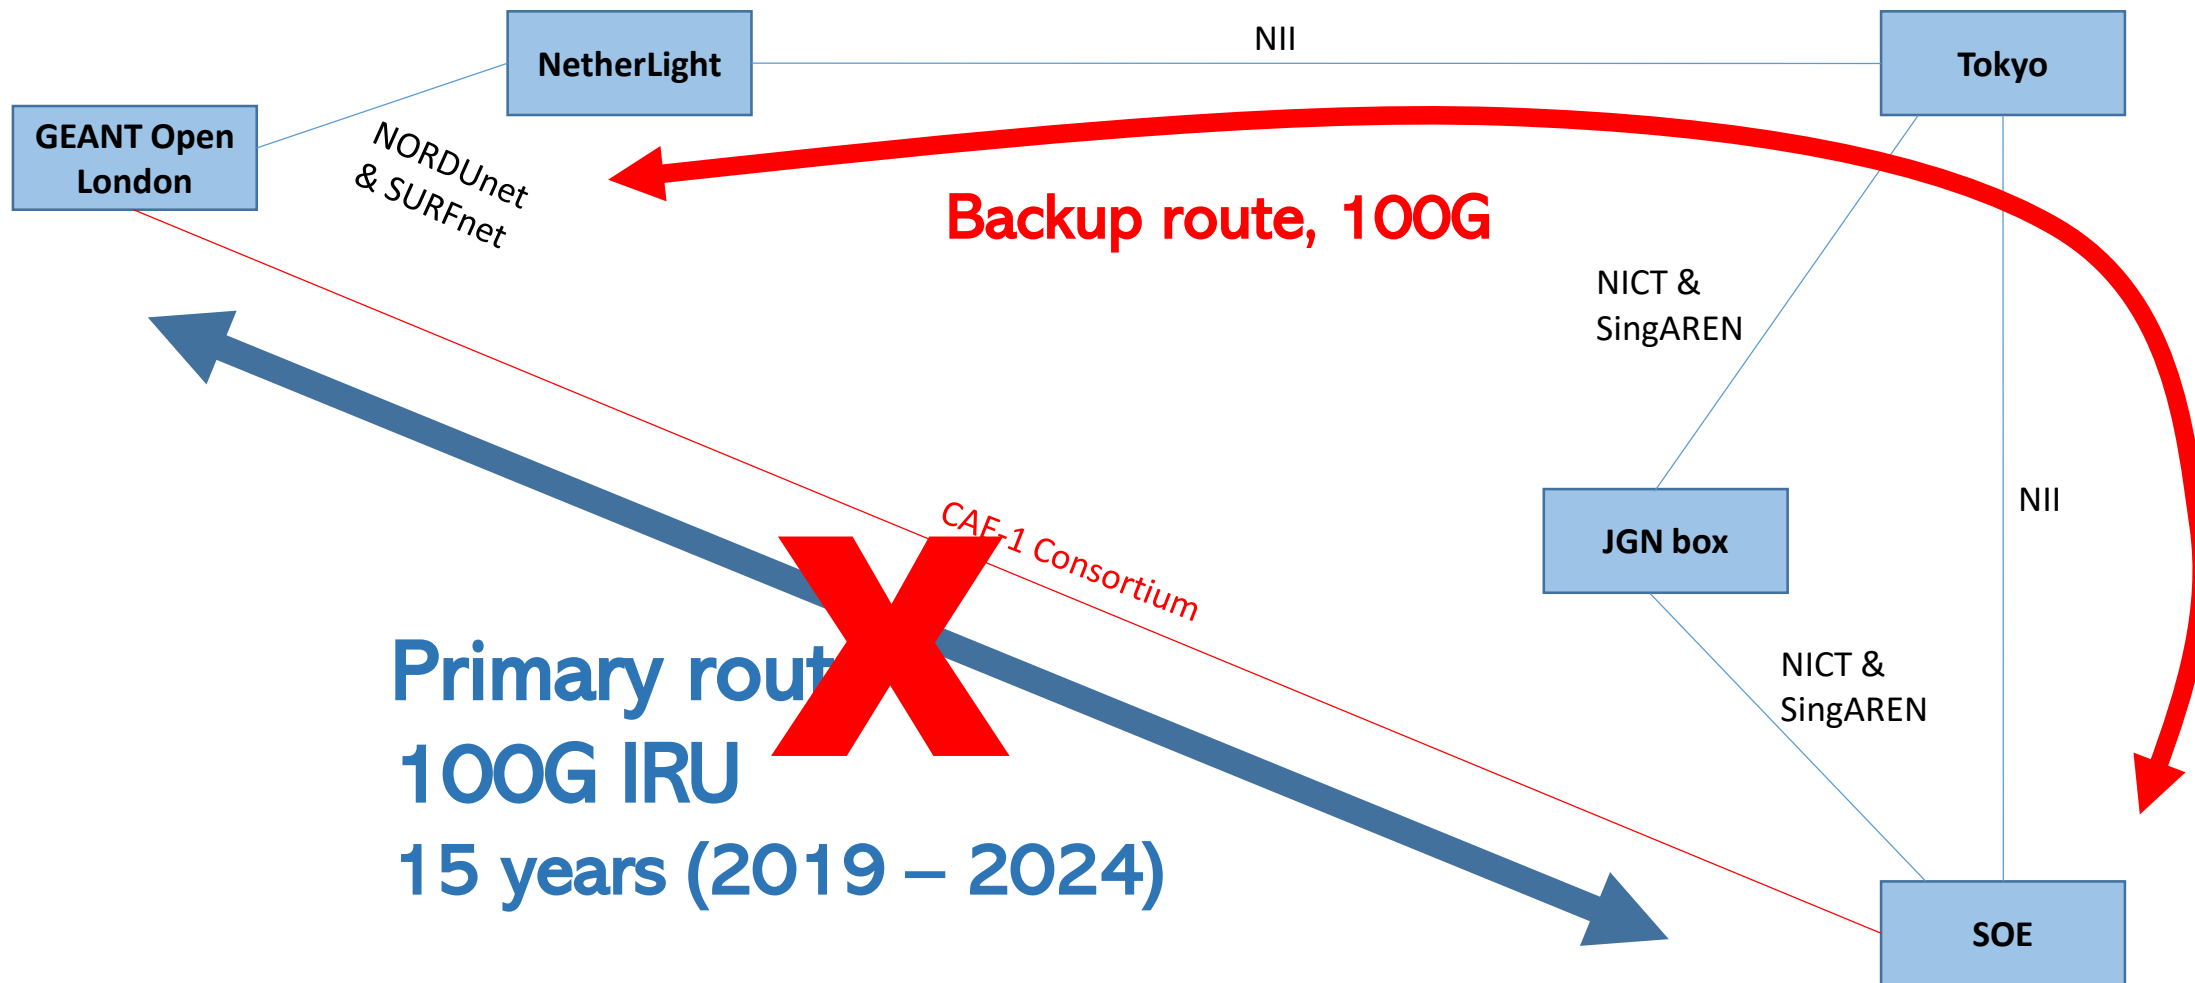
NetherLight

NII

Tokyo

GEANT Open London

NORDUnet & SURFnet

Backup route, 100G

NICT & SingAREN

CAE-1 Consortium

JGN box

NII

NICT & SingAREN

Primary rout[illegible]

100G IRU

15 years (2019 – 2024)

SOE